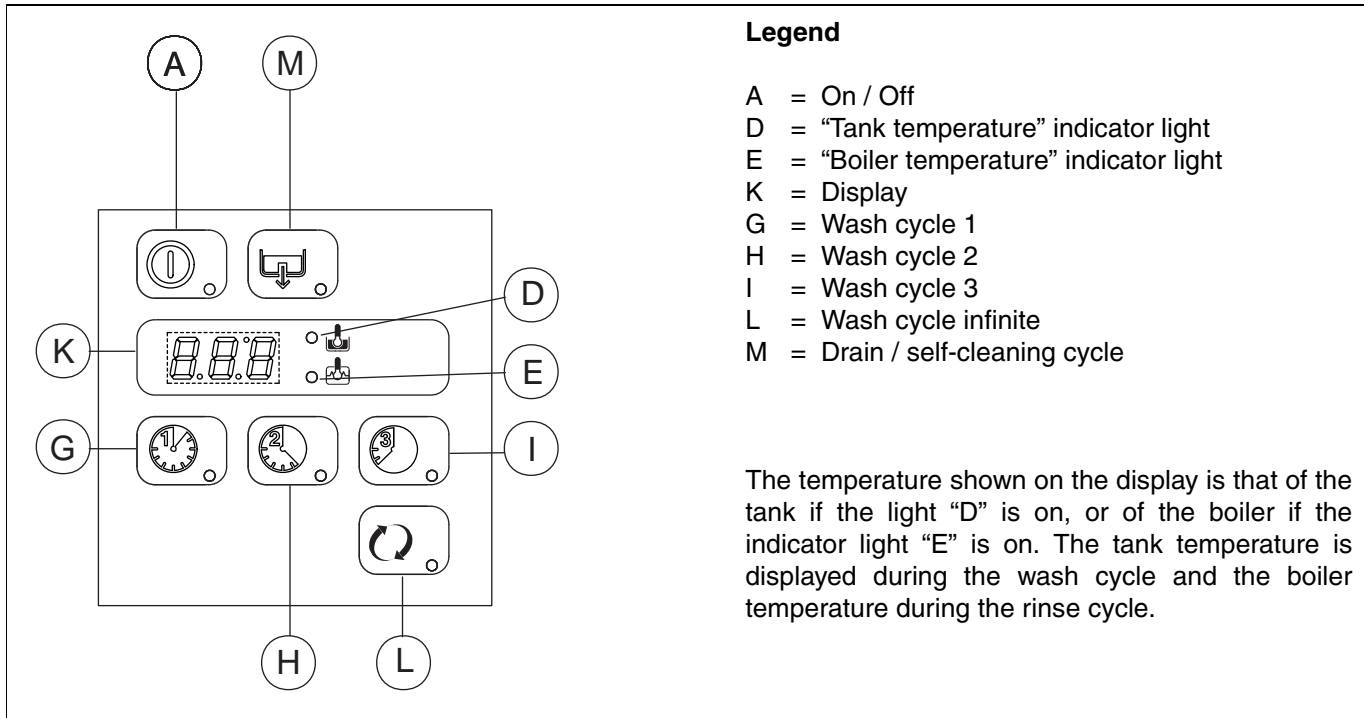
A

M

D

K

8.8.8

E

G

I

H

L

**Legend**

A = On / Off
D = “Tank temperature” indicator light
E = “Boiler temperature” indicator light
K = Display
G = Wash cycle 1
H = Wash cycle 2
I = Wash cycle 3
L = Wash cycle infinite
M = Drain / self-cleaning cycle

The temperature shown on the display is that of the tank if the light “D” is on, or of the boiler if the indicator light “E” is on. The tank temperature is displayed during the wash cycle and the boiler temperature during the rinse cycle.